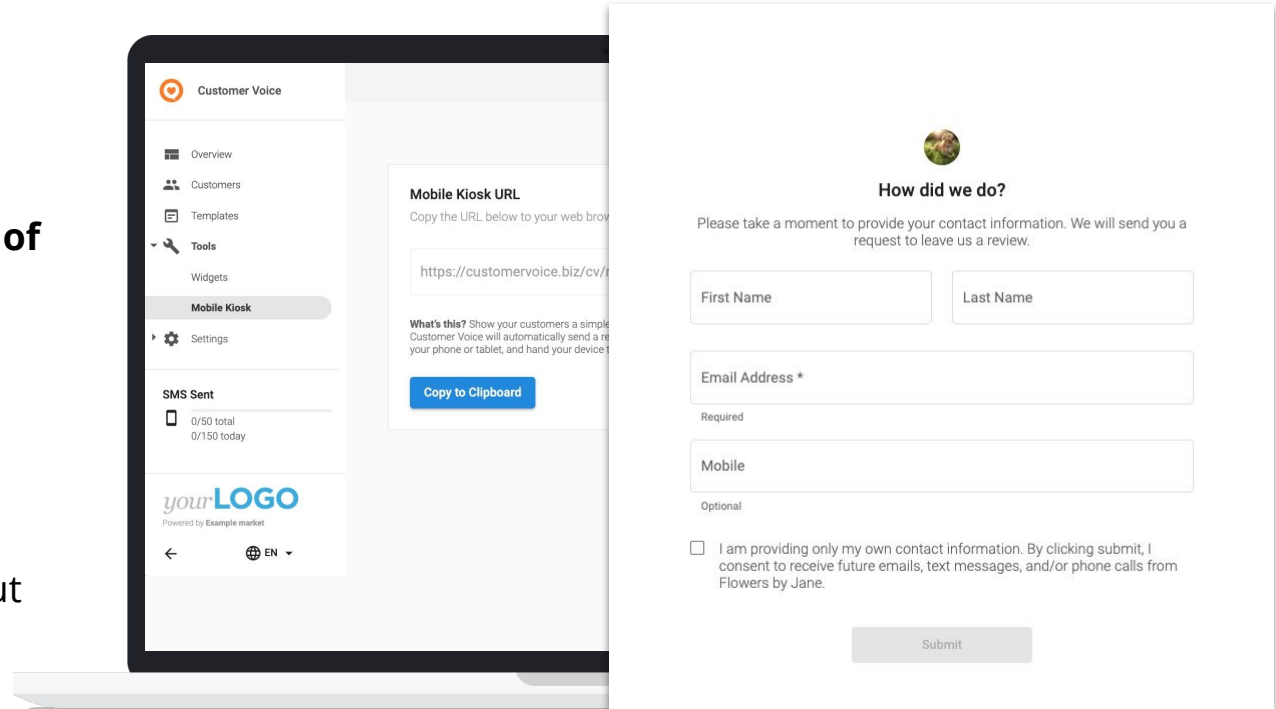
of

ut

Customer Voice

Overview
Customers
Templates
Tools
Widgets
Mobile Kiosk
Settings

SMS Sent
0/50 total
0/150 today

yourLOGO
Powered by Example market

EN

Mobile Kiosk URL
Copy the URL below to your web brov

https://customervoice.biz/cv/

What's this? Show your customers a simple Customer Voice will automatically send a re your phone or tablet, and hand your device

Copy to Clipboard

How did we do?

Please take a moment to provide your contact information. We will send you a request to leave us a review.

First Name

Last Name

Email Address *

Required

Mobile

Optional

I am providing only my own contact information. By clicking submit, I consent to receive future emails, text messages, and/or phone calls from Flowers by Jane.

Submit